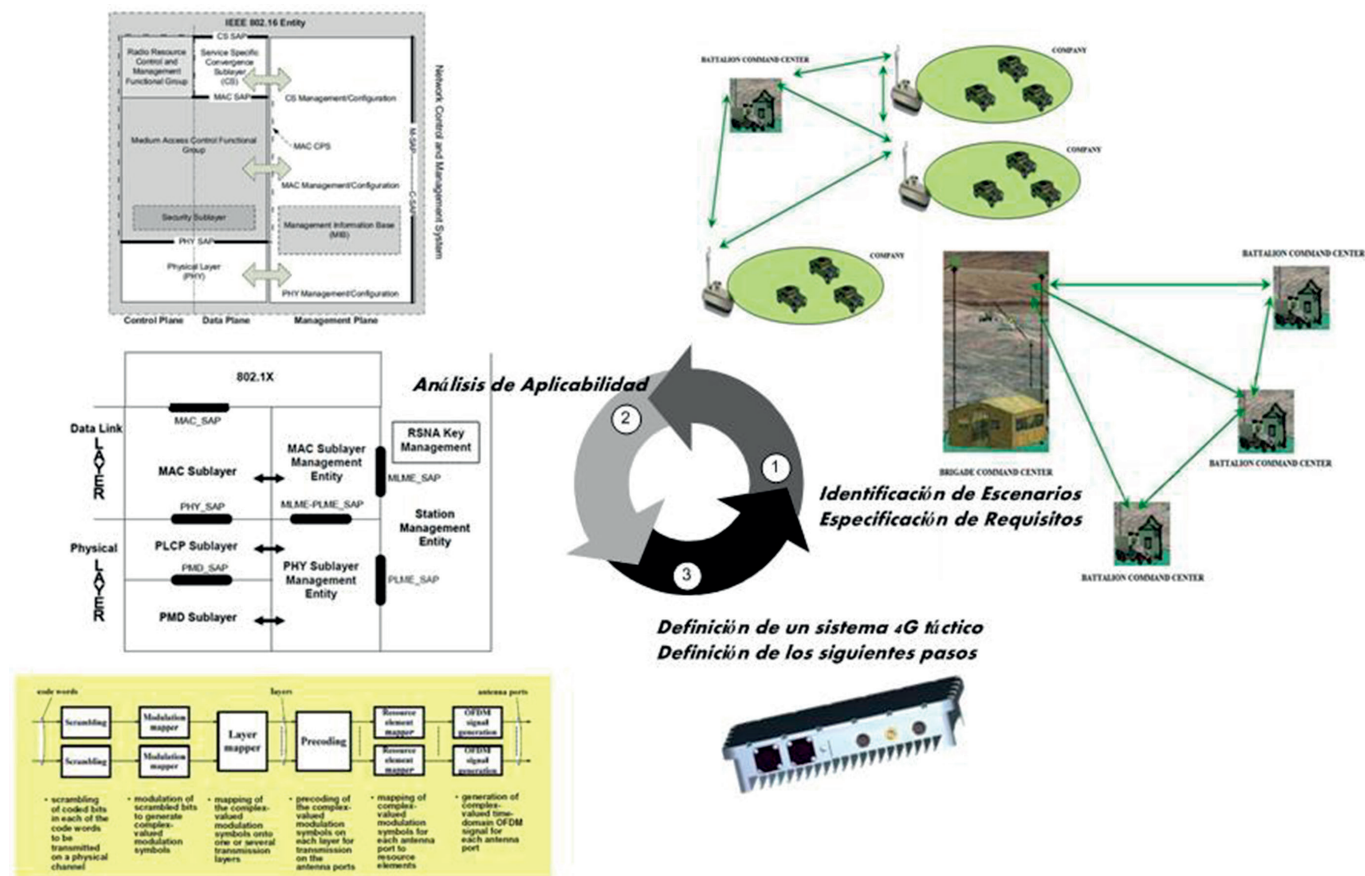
IEEE 802.16 Entity

CS SAP

Radio Resource Control and Management Functional Group

Service Specific Convergence Sublayer (CS)

MAC SAP

CS Management/Configuration

Medium Access Control Functional Group

MAC CPS

MAC Management/Configuration

Security Sublayer

Management Information Base (MIB)

PHY SAP

Physical Layer (PHY)

PHY Management/Configuration

M-SAP

C-SAP

Network Control and Management System

Control Plane

Data Plane

Management Plane

BATTALION COMMAND CENTER

COMPANY

COMPANY

COMPANY

BATTALION COMMAND CENTER

BRIGADE COMMAND CENTER

BATTALION COMMAND CENTER

BATTALION COMMAND CENTER

802.1X

MAC_SAP

Data Link LAYER

MAC Sublayer

MAC Sublayer Management Entity

RSNA Key Management

MLME_SAP

PHY_SAP

MLME-PLME_SAP

Station Management Entity

Physical LAYER

PLCP Sublayer

PMD_SAP

PHY Sublayer Management Entity

PLME_SAP

PMD Sublayer

Análisis de Aplicabilidad

2

1

3

Identificación de Escenarios
Especificación de Requisitos

Definición de un sistema 4G táctico
Definición de los siguientes pasos

code words

layers

antenna ports

Scrambling

Modulation mapper

Layer mapper

Precoding

Resource element mapper

OFDM signal generation

Scrambling

Modulation mapper

Resource element mapper

OFDM signal generation

• scrambling of coded bits in each of the code words to be transmitted on a physical channel

• modulation of scrambled bits to generate complex-valued modulation symbols

• mapping of the complex-valued modulation symbols onto one or several transmission layers

• precoding of the complex-valued modulation symbols on each layer for transmission on the antenna ports

• mapping of complex-valued modulation symbols for each antenna port to resource elements

• generation of complex-valued time-domain OFDM signal for each antenna port